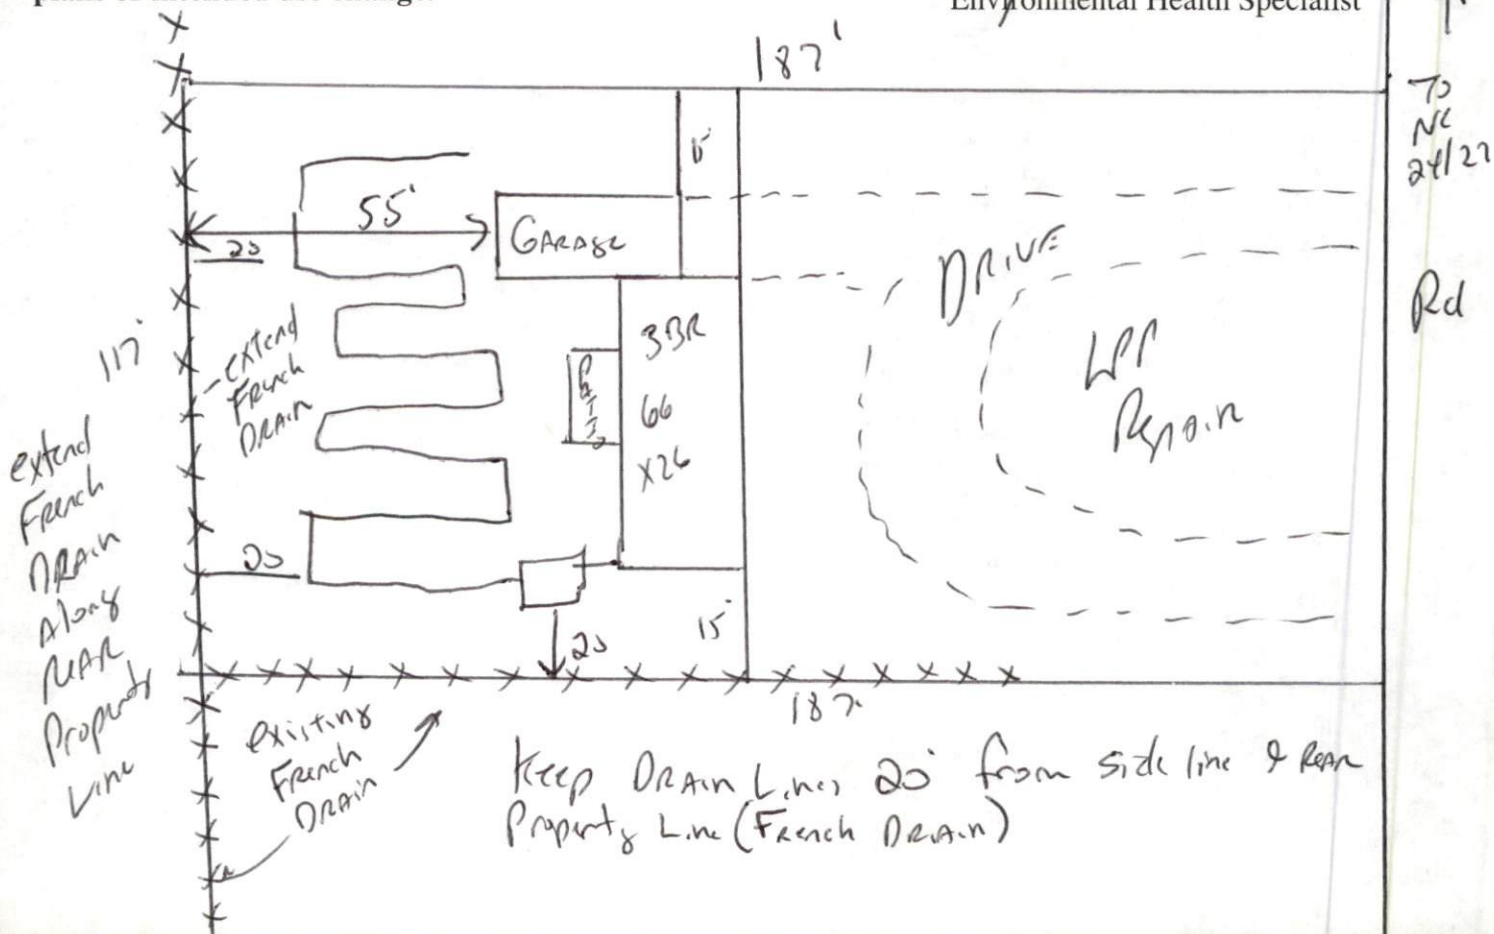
Environmental Health Specialist

187'

To NC 24/27

Rd

15'

55'

20

GARAGE

DRIVE

LPP Repair

3BR 66 X26

117'

extend French DRAIN

extend French DRAIN Along REAR Property Line

20

20

15'

187

Existing French DRAIN

Keep DRAIN Lines 20' from side line & Rear Property Line (French DRAIN)